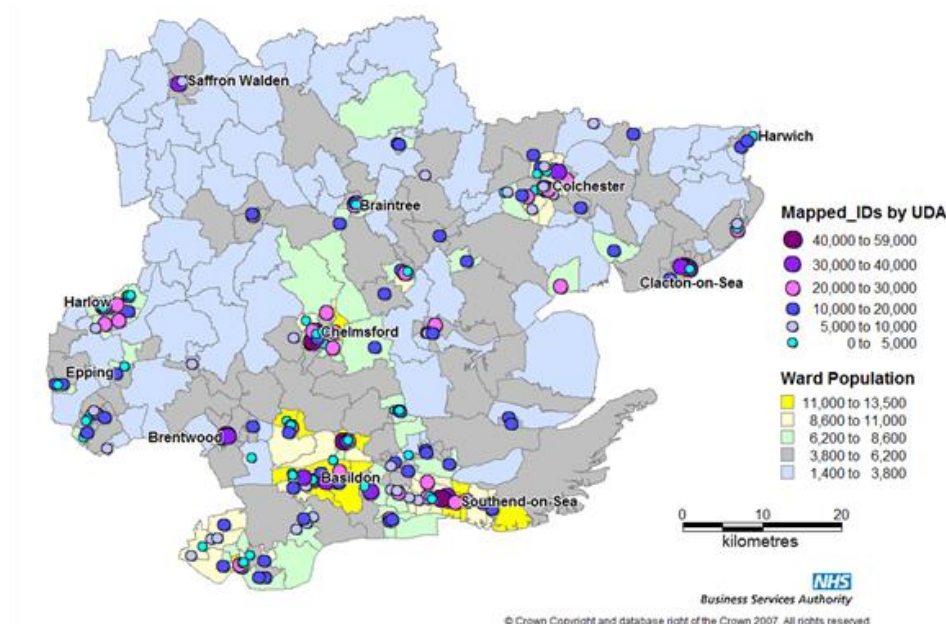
Saffron Walden

Harwich

Colchester

Braintree

Mapped_IDs by UDA
40,000 to 59,000
30,000 to 40,000
20,000 to 30,000
10,000 to 20,000
5,000 to 10,000
0 to 5,000

Clacton-on-Sea

Harlow

Chelmsford

Epping

Ward Population
11,000 to 13,500
8,600 to 11,000
6,200 to 8,600
3,800 to 6,200
1,400 to 3,800

Brentwood

Basildon

Southend-on-Sea

0 10 20
kilometres

NHS
Business Services Authority

© Crown Copyright and database right of the Crown 2007. All rights reserved.